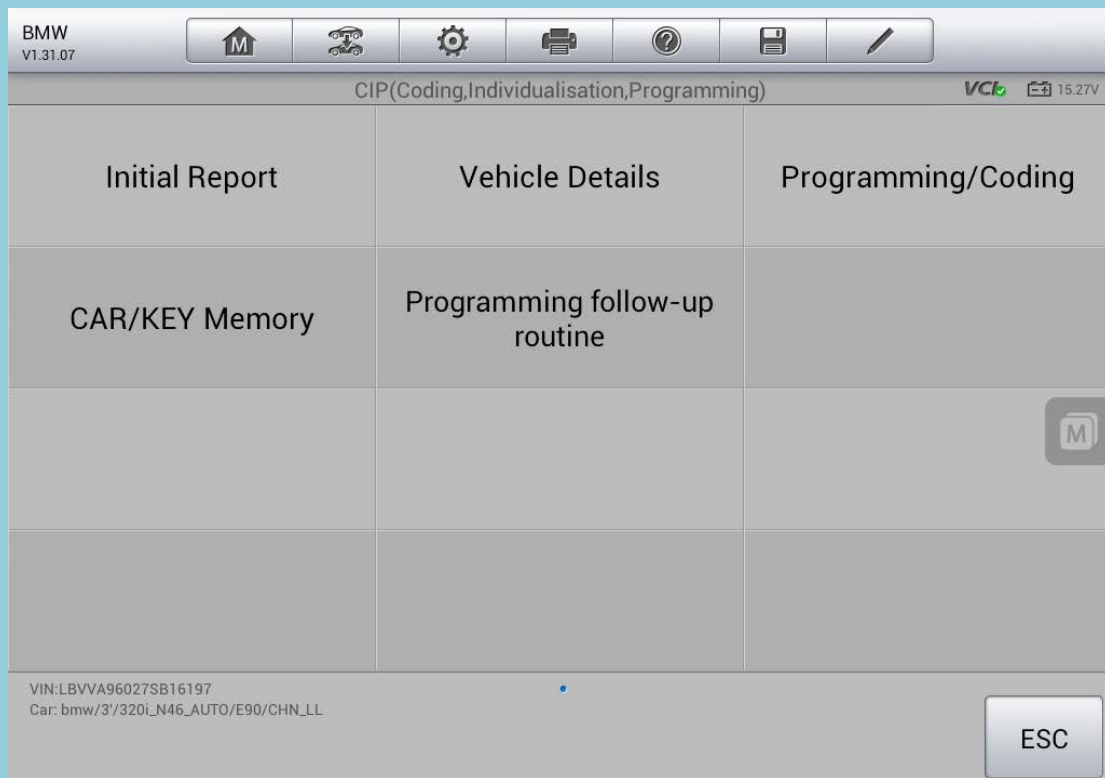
BMW
V1.31.07

M

CIP(Coding,Individualisation,Programming)

VCI 15.27V

| Initial Report | Vehicle Details | Programming/Coding |
|---|---|---|
| CAR/KEY Memory | Programming follow-up routine | |
| | | |
| | | |

M

VIN:LBVVA96027SB16197
Car: bmw/3'/320i_N46_AUTO/E90/CHN_LL

ESC